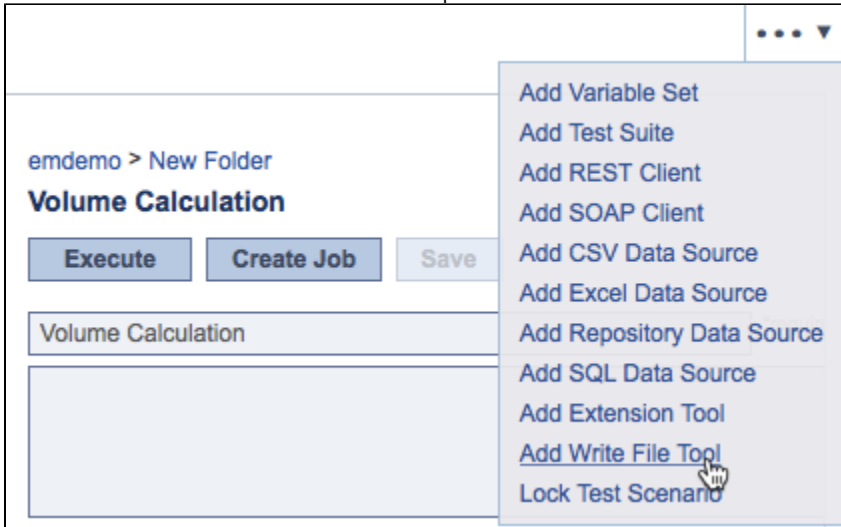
••• ▼

emdemo > New Folder

Volume Calculation

Execute

Create Job

Save

Volume Calculation

Add Variable Set
Add Test Suite
Add REST Client
Add SOAP Client
Add CSV Data Source
Add Excel Data Source
Add Repository Data Source
Add SQL Data Source
Add Extension Tool
Add Write File Tool
Lock Test Scenario